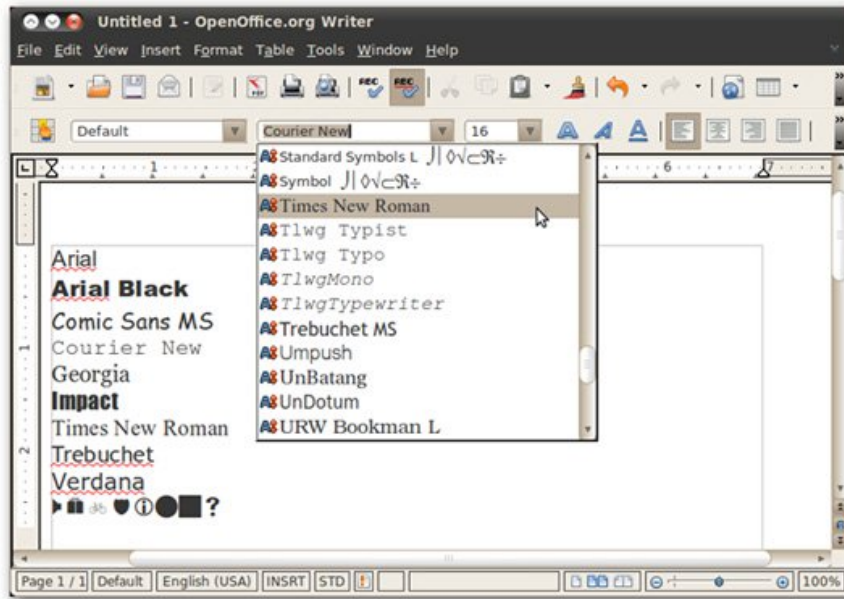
Untitled 1 - OpenOffice.org Writer

File Edit View Insert Format Table Tools Window Help

Default Courier New 16

Standard Symbols L
Symbol
Times New Roman
Tlwg Typist
Tlwg Typo
TlwgMono
TlwgTypewriter
Trebuchet MS
Umpush
UnBatang
UnDotum
URW Bookman L

Arial
Arial Black
Comic Sans MS
Courier New
Georgia
Impact
Times New Roman
Trebuchet
Verdana

Page 1 / 1 Default English (USA) INSRT STD 100%